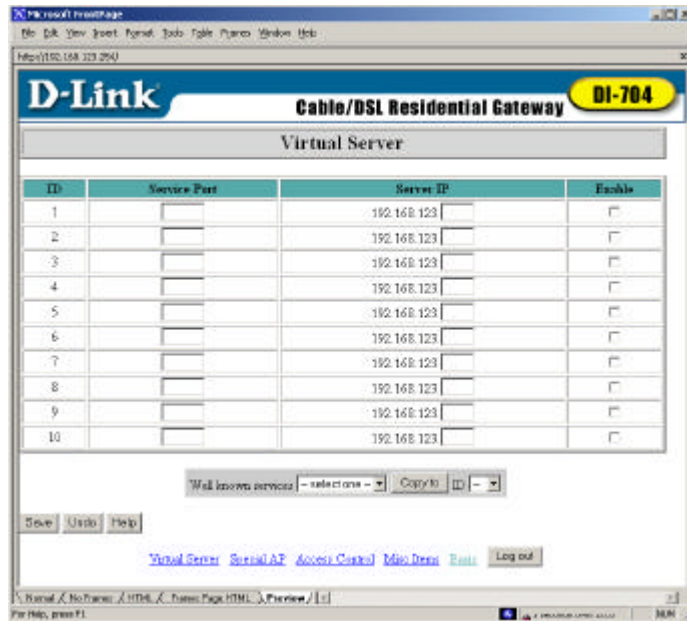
Microsoft FrontPage
File Edit View Insert Format Tools Table Frames Window Help
http://192.168.123.254/

D-Link
Cable/DSL Residential Gateway
DI-704

Virtual Server

| ID | Service Port | Server IP | Enable |
|---|---|---|---|
| 1 | | 192.168.123. | |
| 2 | | 192.168.123. | |
| 3 | | 192.168.123. | |
| 4 | | 192.168.123. | |
| 5 | | 192.168.123. | |
| 6 | | 192.168.123. | |
| 7 | | 192.168.123. | |
| 8 | | 192.168.123. | |
| 9 | | 192.168.123. | |
| 10 | | 192.168.123. | |

Well known services -- select one -- Copy to ID --

Save Undo Help

Virtual Server Special AP Access Control Misc Items Basic Log out

Normal No Frames HTML Frames Page HTML Preview
For Help, press F1 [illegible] NUM